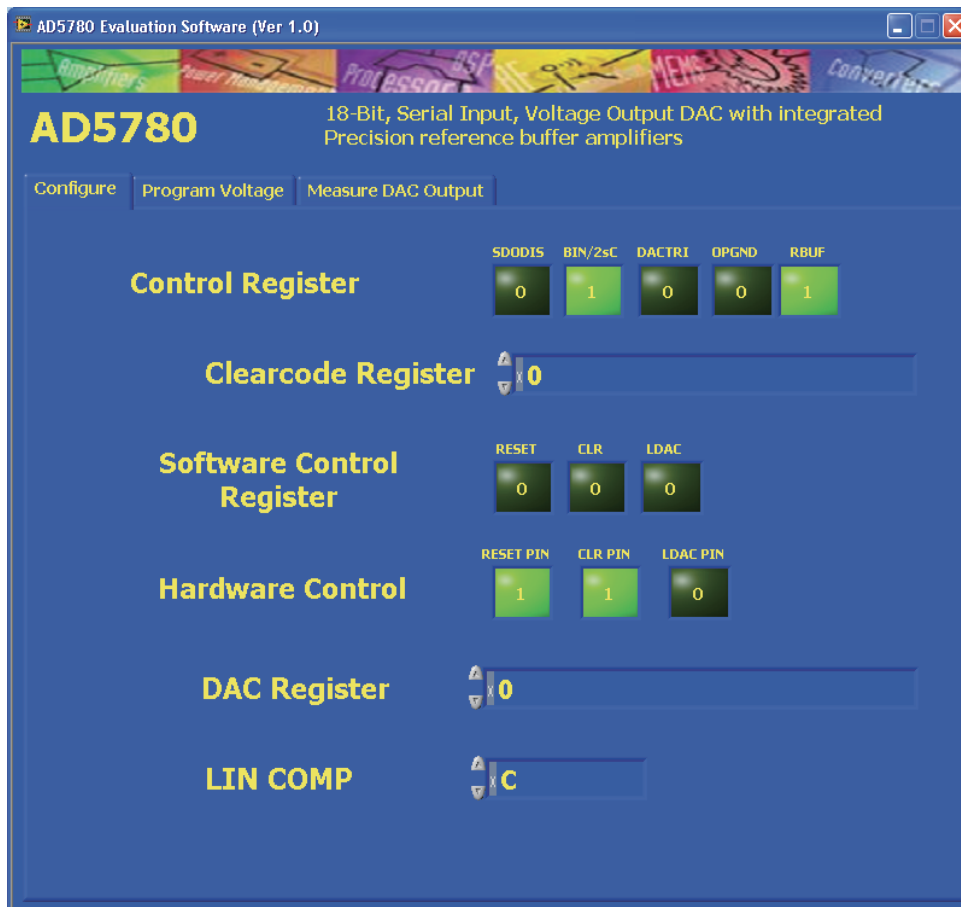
AD5780 Evaluation Software (Ver 1.0)

Amplifiers Power Management Processors DSP MEMS Converters

AD5780

18-Bit, Serial Input, Voltage Output DAC with integrated Precision reference buffer amplifiers

Configure | Program Voltage | Measure DAC Output

Control Register

SDODIS 0 BIN/2sC 1 DACTRI 0 OPGND 0 RBUF 1

Clearcode Register x 0

Software Control Register

RESET 0 CLR 0 LDAC 0

Hardware Control

RESET PIN 1 CLR PIN 1 LDAC PIN 0

DAC Register x 0

LIN COMP x C